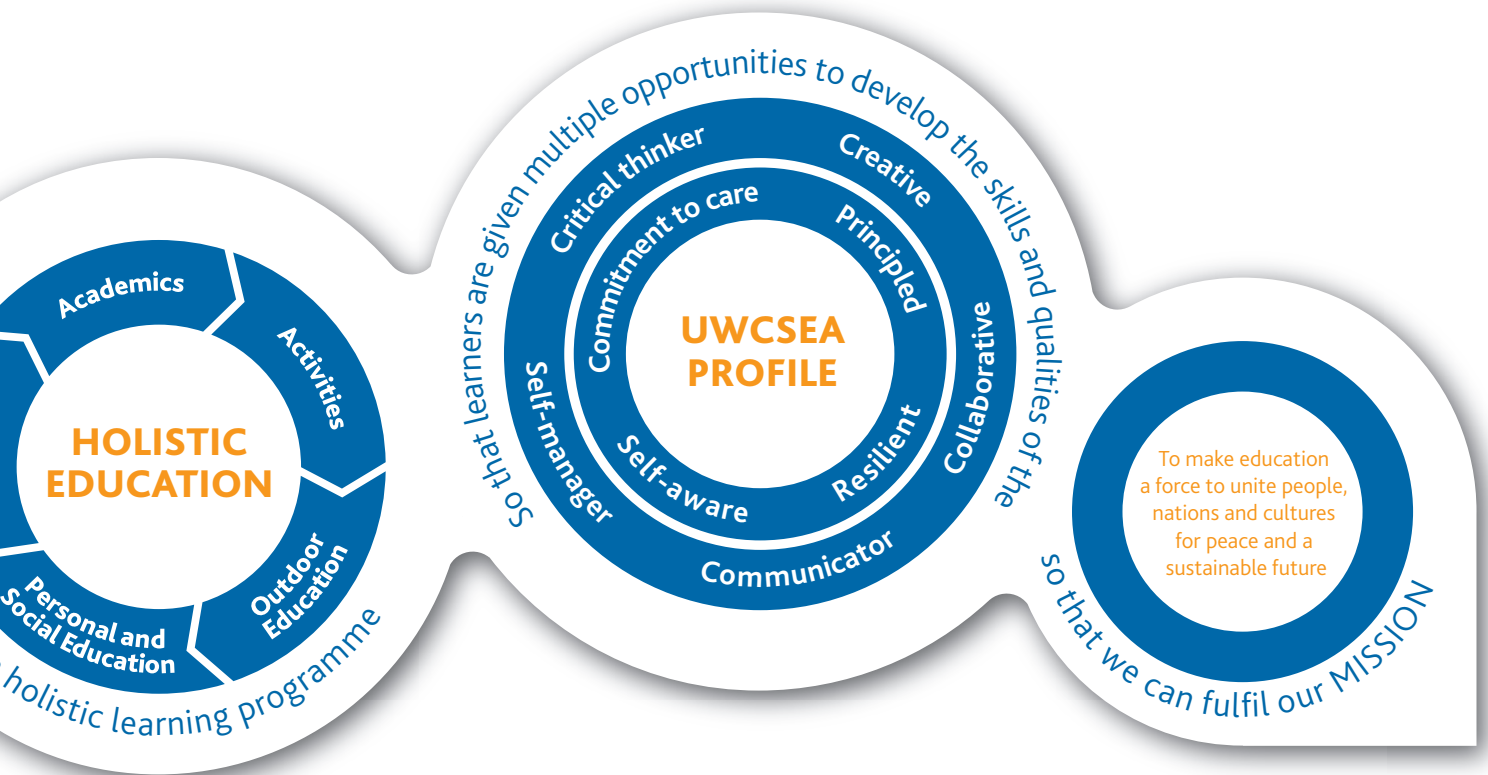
Academics

Activities

Outdoor Education

Personal and Social Education

HOLISTIC EDUCATION

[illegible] holistic learning programme

So that learners are given multiple opportunities to develop the skills and qualities of the

Critical thinker

Creative

Collaborative

Communicator

Self-manager

Commitment to care

Principled

Resilient

Self-aware

UWCSEA PROFILE

so that we can fulfil our MISSION

To make education a force to unite people, nations and cultures for peace and a sustainable future